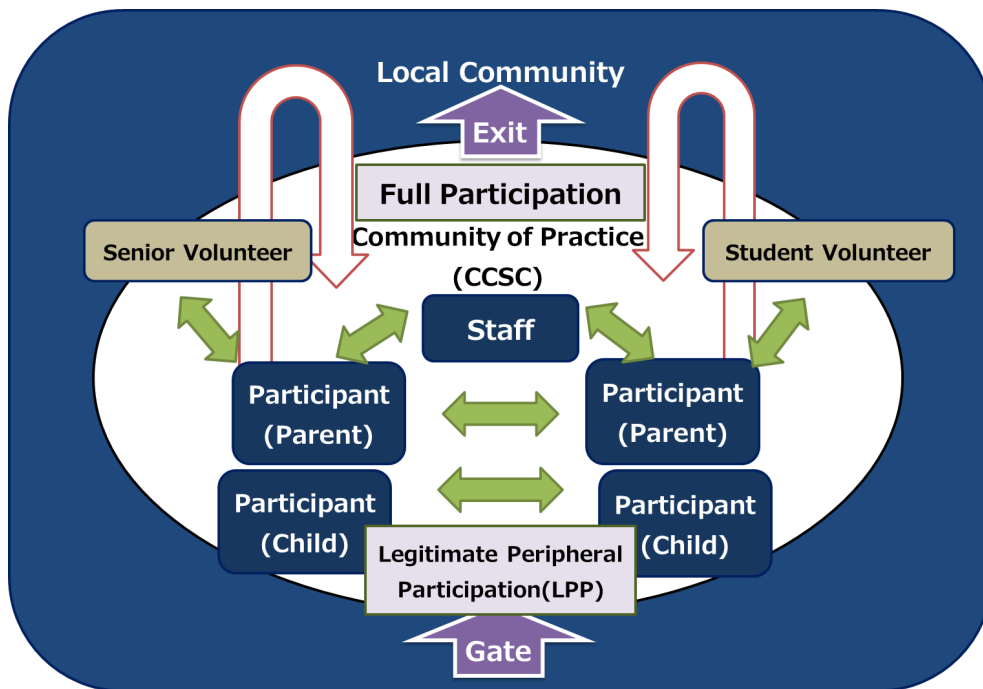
Local Community

Exit

Full Participation

Community of Practice (CCSC)

Senior Volunteer

Student Volunteer

Staff

Participant (Parent)

Participant (Parent)

Participant (Child)

Participant (Child)

Legitimate Peripheral Participation(LPP)

Gate